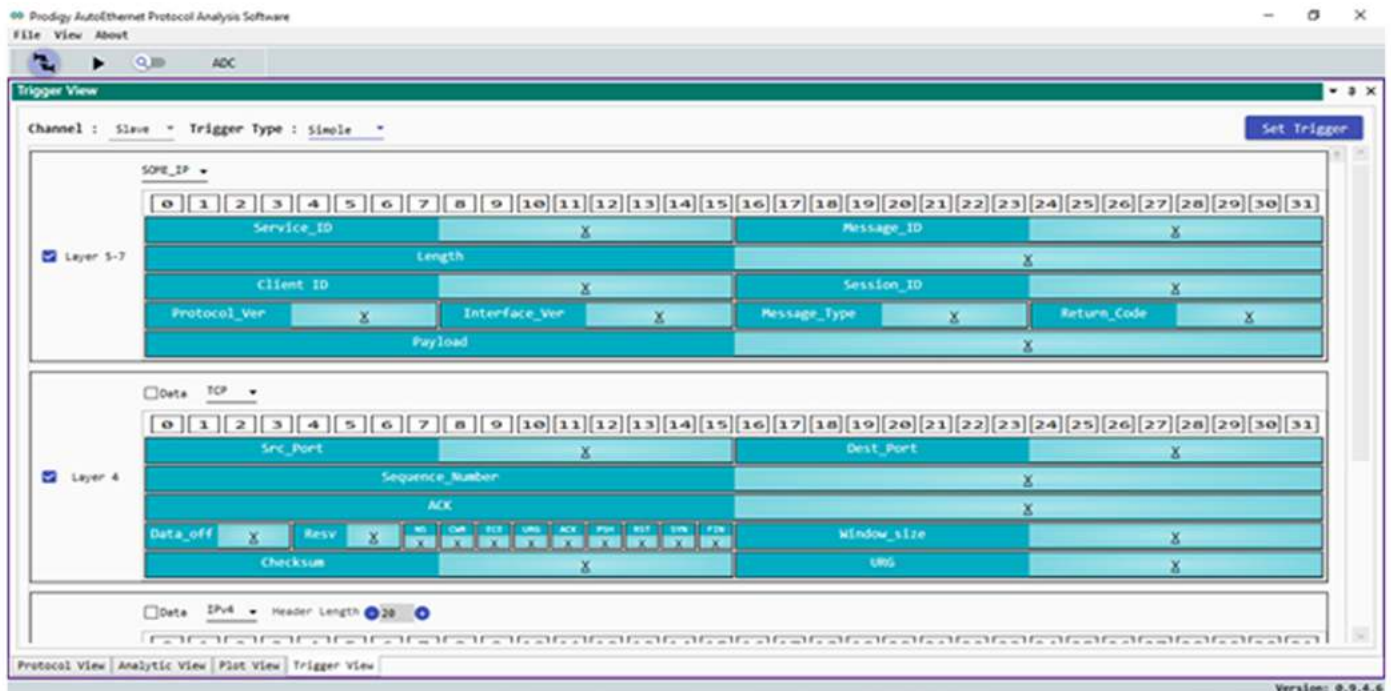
Prodigy AutoEthernet Protocol Analysis Software
File View About
ADC
Trigger View
Channel : Slave Trigger Type : Simple
Set Trigger
SOME_IP

| 0 | 1 | 2 | 3 | 4 | 5 | 6 | 7 | 8 | 9 | 10 | 11 | 12 | 13 | 14 | 15 | 16 | 17 | 18 | 19 | 20 | 21 | 22 | 23 | 24 | 25 | 26 | 27 | 28 | 29 | 30 | 31 |
|---|---|---|---|---|---|---|---|---|---|---|---|---|---|---|---|---|---|---|---|---|---|---|---|---|---|---|---|---|---|---|---|

Layer 5-7
Service_ID X Message_ID X
Length X
Client ID X Session_ID X
Protocol_Ver X Interface_Ver X Message_Type X Return_Code X
Payload X

Data TCP

| 0 | 1 | 2 | 3 | 4 | 5 | 6 | 7 | 8 | 9 | 10 | 11 | 12 | 13 | 14 | 15 | 16 | 17 | 18 | 19 | 20 | 21 | 22 | 23 | 24 | 25 | 26 | 27 | 28 | 29 | 30 | 31 |
|---|---|---|---|---|---|---|---|---|---|---|---|---|---|---|---|---|---|---|---|---|---|---|---|---|---|---|---|---|---|---|---|

Layer 4
Src_Port X Dest_Port X
Sequence_Number X
ACK X
Data_off X Resv X NS X CWR X ECE X URG X ACK X PSH X RST X SYN X FIN X Window_size X
Checksum X URG X

Data IPv4 Header Length 20

Protocol View | Analytic View | Plot View | Trigger View
Version: 0.9.4.6